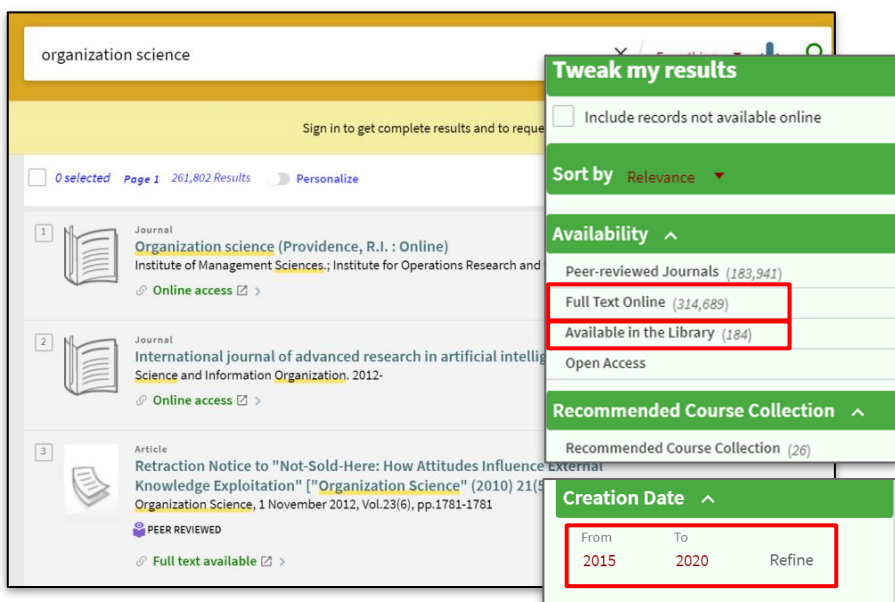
organization science

Everything

Sign in to get complete results and to reque

0 selected Page 1 261,802 Results Personalize

1

Journal

Organization science (Providence, R.I. : Online)

Institute of Management Sciences.; Institute for Operations Research and

Online access

2

Journal

International journal of advanced research in artificial intellig

Science and Information Organization. 2012-

Online access

3

Article

Retraction Notice to "Not-Sold-Here: How Attitudes Influence External Knowledge Exploitation" ["Organization Science" (2010) 21(5

Organization Science, 1 November 2012, Vol.23(6), pp.1781-1781

PEER REVIEWED

Full text available

Tweak my results

Include records not available online

Sort by Relevance

Availability

Peer-reviewed Journals (183,941)

Full Text Online (314,689)

Available in the Library (184)

Open Access

Recommended Course Collection

Recommended Course Collection (26)

Creation Date

From 2015

To 2020

Refine